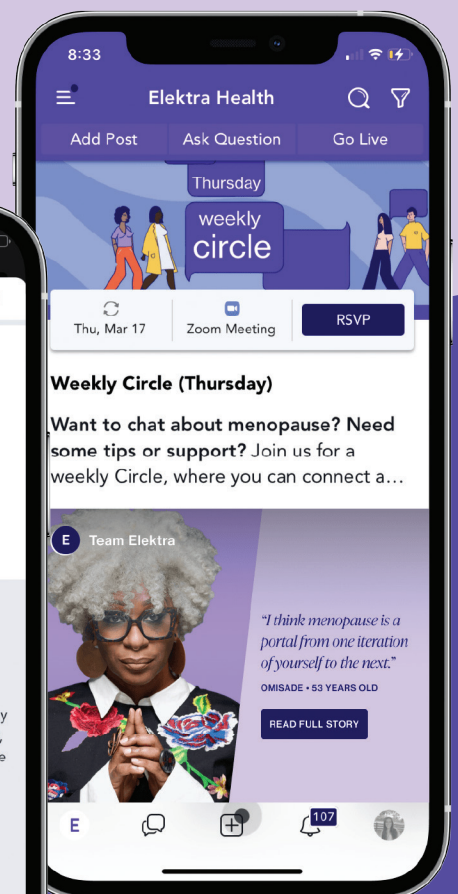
8:33

Elektra Health

Add Post | Ask Question | Go Live

Thursday
weekly circle

Thu, Mar 17
Zoom Meeting
RSVP

Weekly Circle (Thursday)

Want to chat about menopause? Need some tips or support? Join us for a weekly Circle, where you can connect a...

E Team Elektra

"I think menopause is a portal from one iteration of yourself to the next."
OMISADE • 53 YEARS OLD

READ FULL STORY

E

107